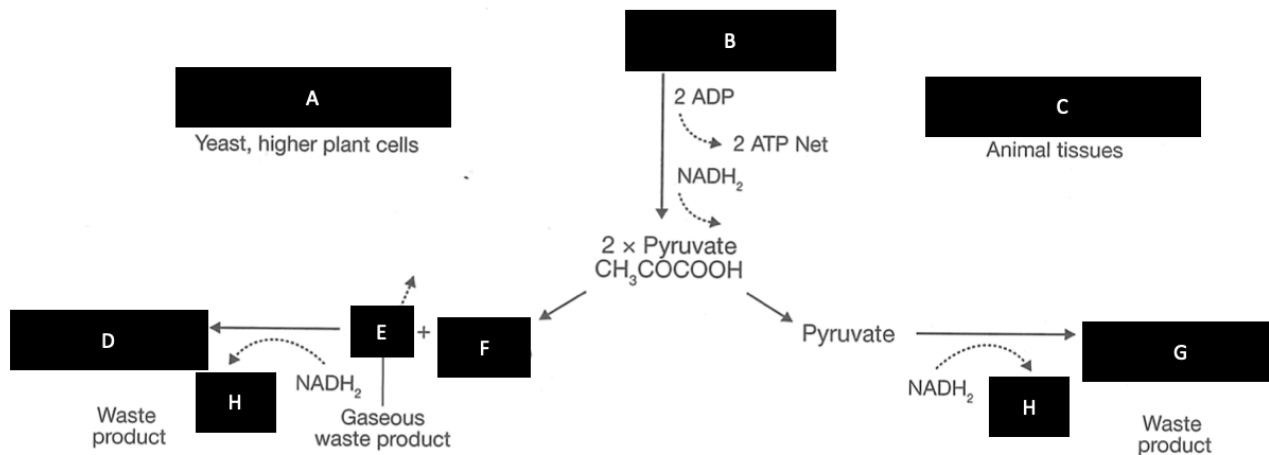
B

A

Yeast, higher plant cells

2 ADP

2 ATP Net

C

Animal tissues

$NADH_2$

2 × Pyruvate
$CH_3COCOOH$

D

E

+

F

Pyruvate

G

H

$NADH_2$

$NADH_2$

H

Waste product

Gaseous waste product

Waste product